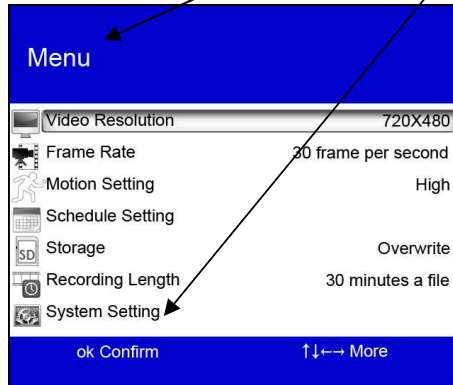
Menu

| | |
|---|---|
| Video Resolution | 720X480 |
| Frame Rate | 30 frame per second |
| Motion Setting | High |
| Schedule Setting | |
| Storage | Overwrite |
| Recording Length | 30 minutes a file |
| System Setting | |

SD

ok Confirm ↑↓←→ More